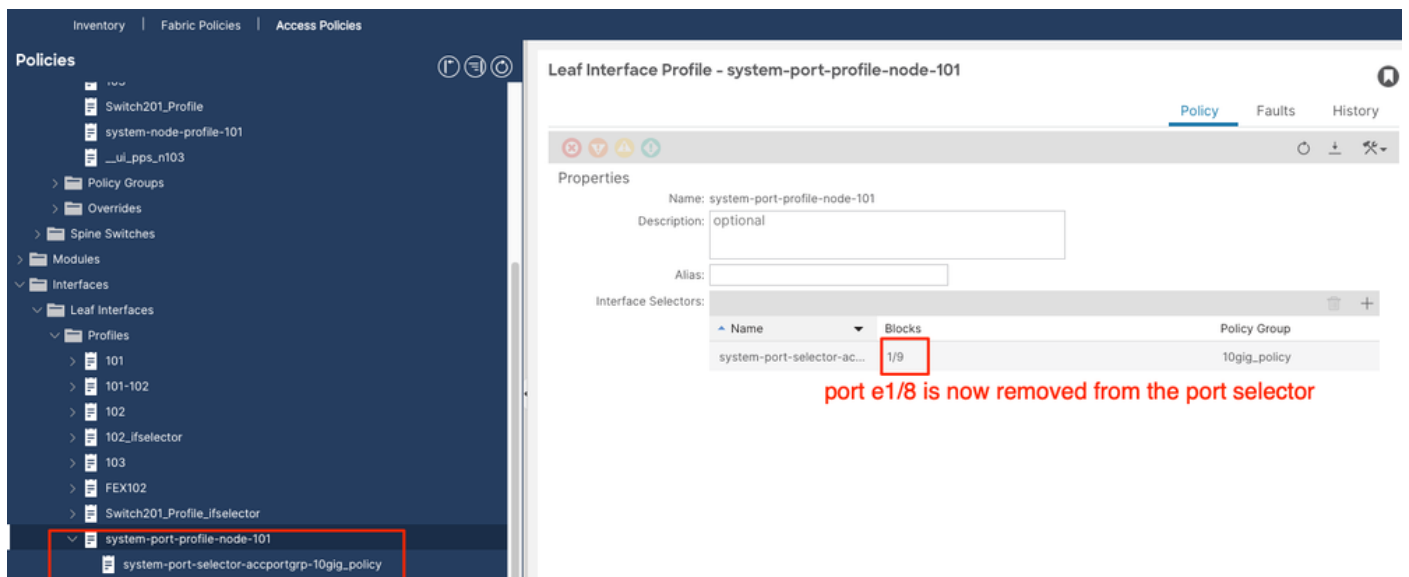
Inventory | Fabric Policies | Access Policies

Policies

103

Switch201_Profile

system-node-profile-101

__ui_pps_n103

Policy Groups

Overrides

Spine Switches

Modules

Interfaces

Leaf Interfaces

Profiles

101

101-102

102

102_ifselector

103

FEX102

Switch201_Profile_ifselector

system-port-profile-node-101

system-port-selector-accportgrp-10gig_policy

Leaf Interface Profile - system-port-profile-node-101

Policy Faults History

Properties

Name: system-port-profile-node-101

Description: optional

Alias:

Interface Selectors:

| Name | Blocks | Policy Group |
|---|---|---|
| system-port-selector-ac... | 1/9 | 10gig_policy |

port e1/8 is now removed from the port selector